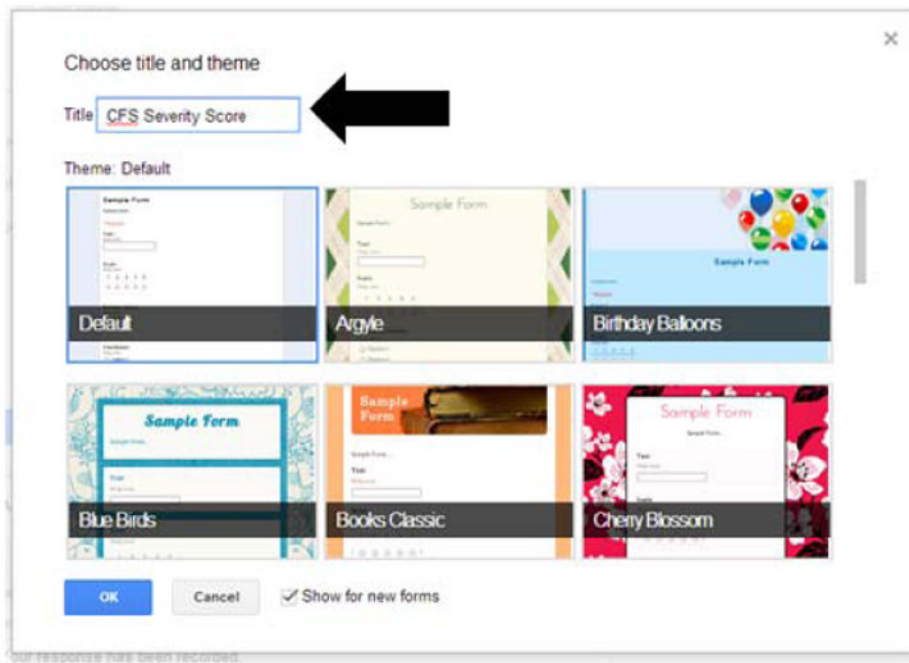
Choose title and theme

×

Title CFS Severity Score

Theme: Default

Sample Form

Default

Sample Form

Argyle

Sample Form

Birthday Balloons

Sample Form

Blue Birds

Sample Form

Books Classic

Sample Form

Cherry Blossom

OK

Cancel

✓ Show for new forms